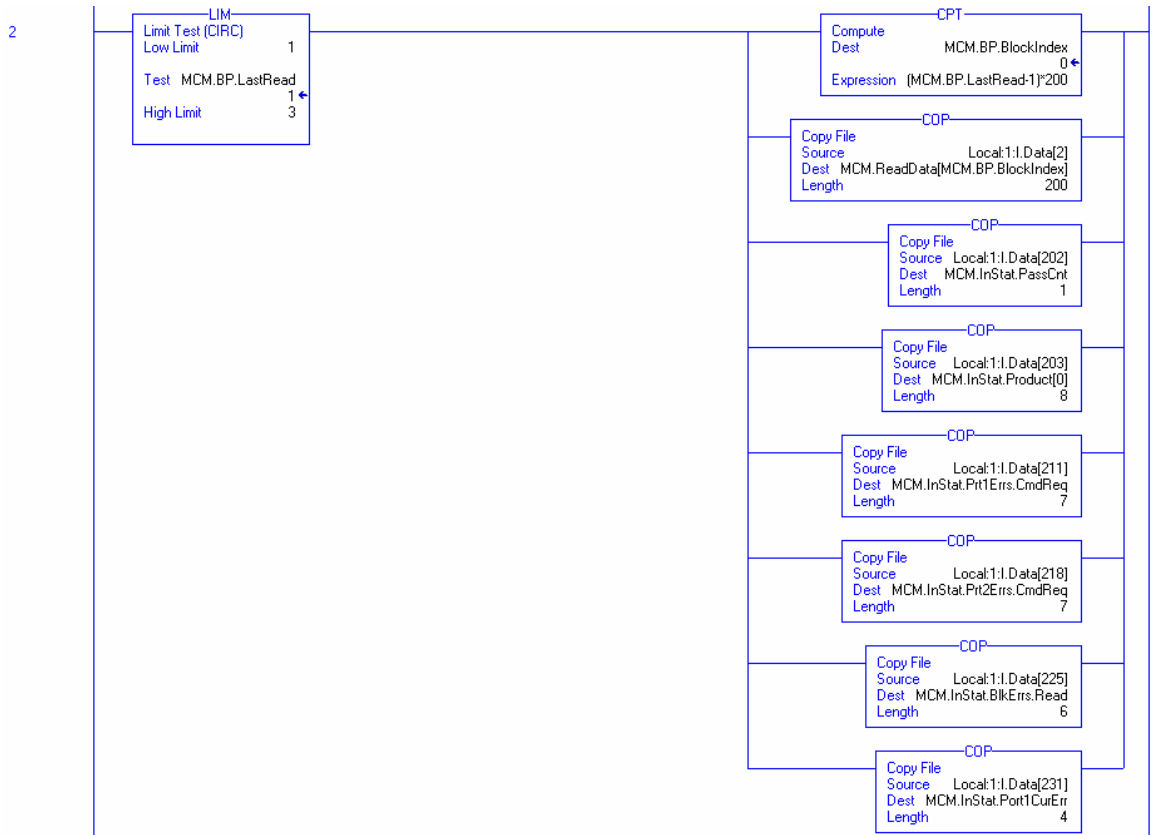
2

LIM
Limit Test (CIRC)
Low Limit 1
Test MCM.BP.LastRead
1←
High Limit 3

CPT
Compute
Dest MCM.BP.BlockIndex
0←
Expression (MCM.BP.LastRead-1)*200

COP
Copy File
Source Local:1:I.Data[2]
Dest MCM.ReadData[MCM.BP.BlockIndex]
Length 200

COP
Copy File
Source Local:1:I.Data[202]
Dest MCM.InStat.PassCnt
Length 1

COP
Copy File
Source Local:1:I.Data[203]
Dest MCM.InStat.Product[0]
Length 8

COP
Copy File
Source Local:1:I.Data[211]
Dest MCM.InStat.Prt1Errs.CmdReq
Length 7

COP
Copy File
Source Local:1:I.Data[218]
Dest MCM.InStat.Prt2Errs.CmdReq
Length 7

COP
Copy File
Source Local:1:I.Data[225]
Dest MCM.InStat.BlkErrs.Read
Length 6

COP
Copy File
Source Local:1:I.Data[231]
Dest MCM.InStat.Port1CurErr
Length 4